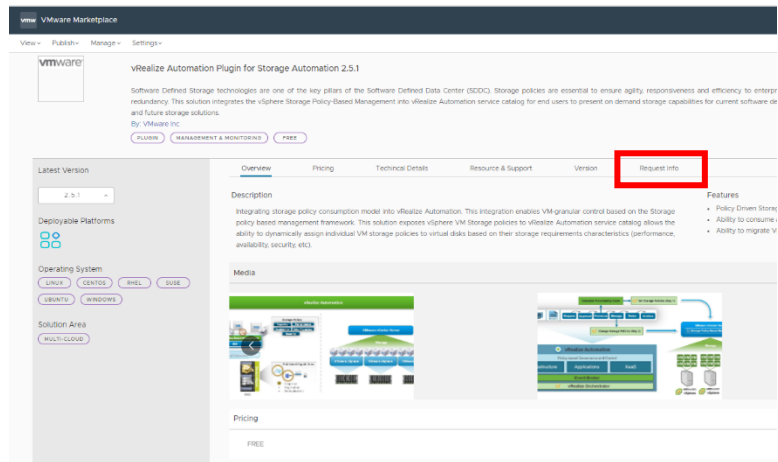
vmw VMware Marketplace

View Publish Manage Settings

vmware

vRealize Automation Plugin for Storage Automation 2.5.1

Software Defined Storage technologies are one of the key pillars of the Software Defined Data Center (SDDC). Storage policies are essential to ensure agility, responsiveness and efficiency to enterpr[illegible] redundancy. This solution integrates the vSphere Storage Policy-Based Management into vRealize Automation service catalog for end users to present on demand storage capabilities for current software de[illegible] and future storage solutions.

By: VMware Inc

PLUGIN MANAGEMENT & MONITORING FREE

Latest Version

2.5.1

Deployable Platforms

Operating System

LINUX CENTOS RHEL SUSE UBUNTU WINDOWS

Solution Area

MULTI-CLOUD

Overview Pricing Technical Details Resource & Support Version Request Info

Description

Integrating storage policy consumption model into vRealize Automation. This integration enables VM-granular control based on the Storage policy based management framework. This solution exposes vSphere VM Storage policies to vRealize Automation service catalog allows the ability to dynamically assign individual VM storage policies to virtual disks based on their storage requirements characteristics (performance, availability, security, etc).

Features

• Policy Driven Storag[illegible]
• Ability to consume a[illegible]
• Ability to migrate V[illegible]

Media

vRealize Automation

Storage Policy

VMware vCenter Server

vRealize Automation

Applications

Pricing

FREE